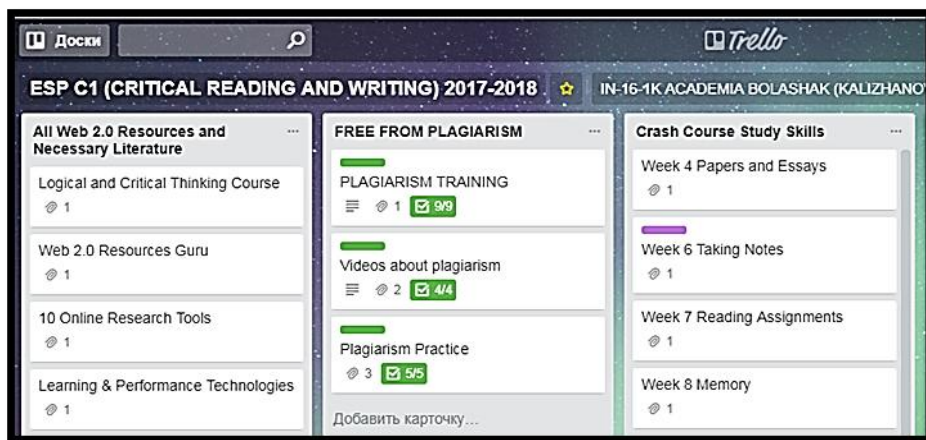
Доски

Trello

ESP C1 (CRITICAL READING AND WRITING) 2017-2018

IN-16-1K ACADEMIA BOLASHAK (KALIZHANOV

All Web 2.0 Resources and Necessary Literature ...

Logical and Critical Thinking Course
1

Web 2.0 Resources Guru
1

10 Online Research Tools
1

Learning & Performance Technologies
1

FREE FROM PLAGIARISM ...

PLAGIARISM TRAINING
1 9/9

Videos about plagiarism
2 4/4

Plagiarism Practice
3 5/5

Добавить карточку...

Crash Course Study Skills ...

Week 4 Papers and Essays
1

Week 6 Taking Notes
1

Week 7 Reading Assignments
1

Week 8 Memory
1